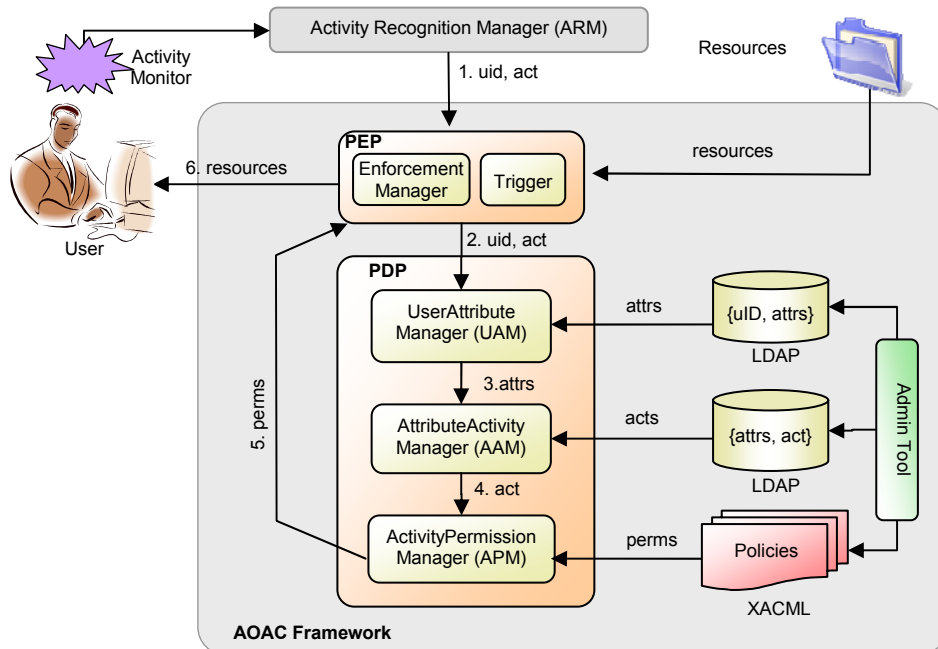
Activity Recognition Manager (ARM)

Activity Monitor

Resources

1. uid, act

PEP

Enforcement Manager

Trigger

6. resources

resources

User

2. uid, act

PDP

UserAttribute Manager (UAM)

attrs

{uID, attrs}

LDAP

3.attrs

5. perms

AttributeActivity Manager (AAM)

acts

{attrs, act}

LDAP

Admin Tool

4. act

ActivityPermission Manager (APM)

perms

Policies

XACML

AOAC Framework